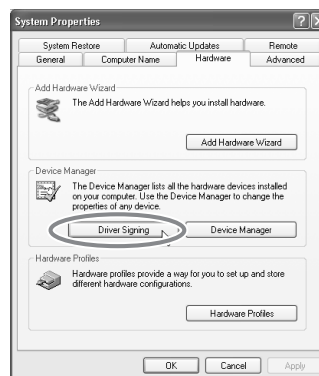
System Properties

System Restore | Automatic Updates | Remote
General | Computer Name | Hardware | Advanced

Add Hardware Wizard
The Add Hardware Wizard helps you install hardware.
Add Hardware Wizard

Device Manager
The Device Manager lists all the hardware devices installed on your computer. Use the Device Manager to change the properties of any device.
Driver Signing
Device Manager

Hardware Profiles
Hardware profiles provide a way for you to set up and store different hardware configurations.
Hardware Profiles

OK
Cancel
Apply